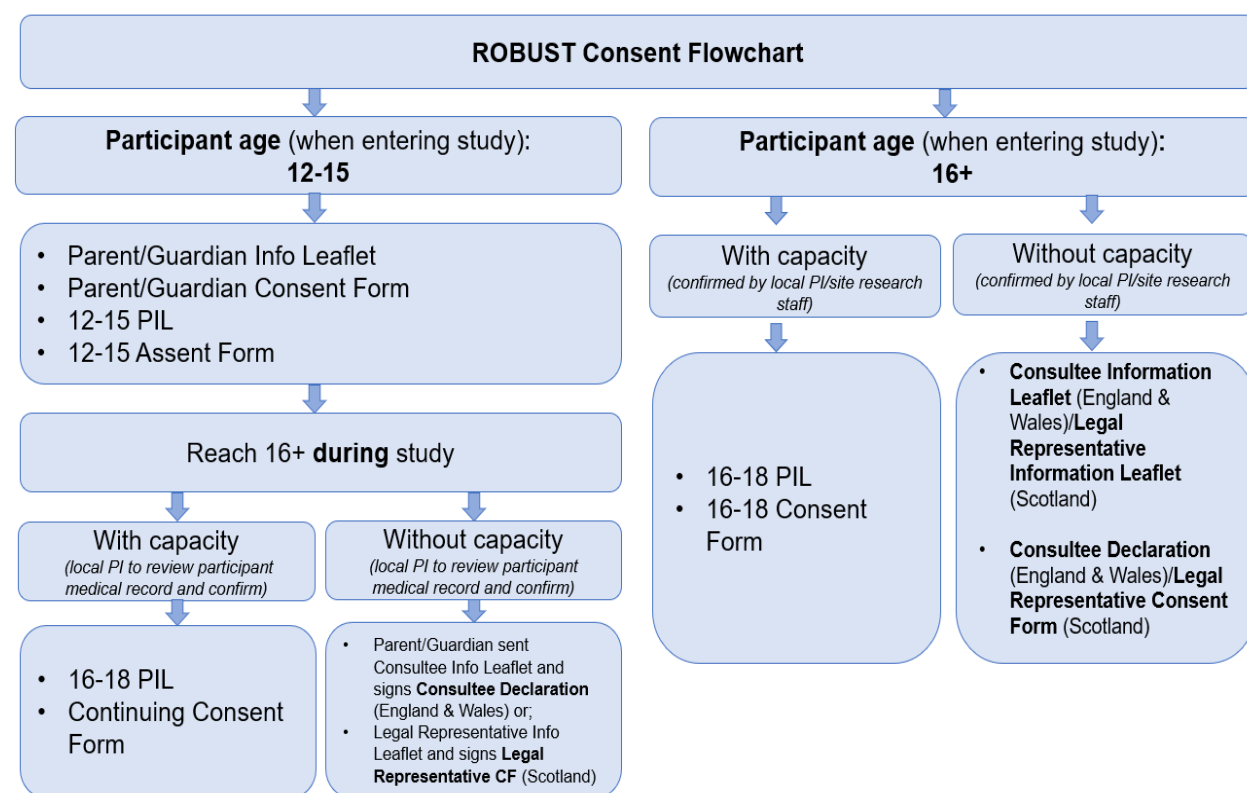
ROBUST Consent Flowchart

Participant age (when entering study): 12-15

- Parent/Guardian Info Leaflet
- Parent/Guardian Consent Form
- 12-15 PIL
- 12-15 Assent Form

Reach 16+ during study

With capacity
(local PI to review participant medical record and confirm)

- 16-18 PIL
- Continuing Consent Form

Without capacity
(local PI to review participant medical record and confirm)

- Parent/Guardian sent Consultee Info Leaflet and signs Consultee Declaration (England & Wales) or;
- Legal Representative Info Leaflet and signs Legal Representative CF (Scotland)

Participant age (when entering study): 16+

With capacity
(confirmed by local PI/site research staff)

- 16-18 PIL
- 16-18 Consent Form

Without capacity
(confirmed by local PI/site research staff)

- Consultee Information Leaflet (England & Wales)/Legal Representative Information Leaflet (Scotland)

- Consultee Declaration (England & Wales)/Legal Representative Consent Form (Scotland)